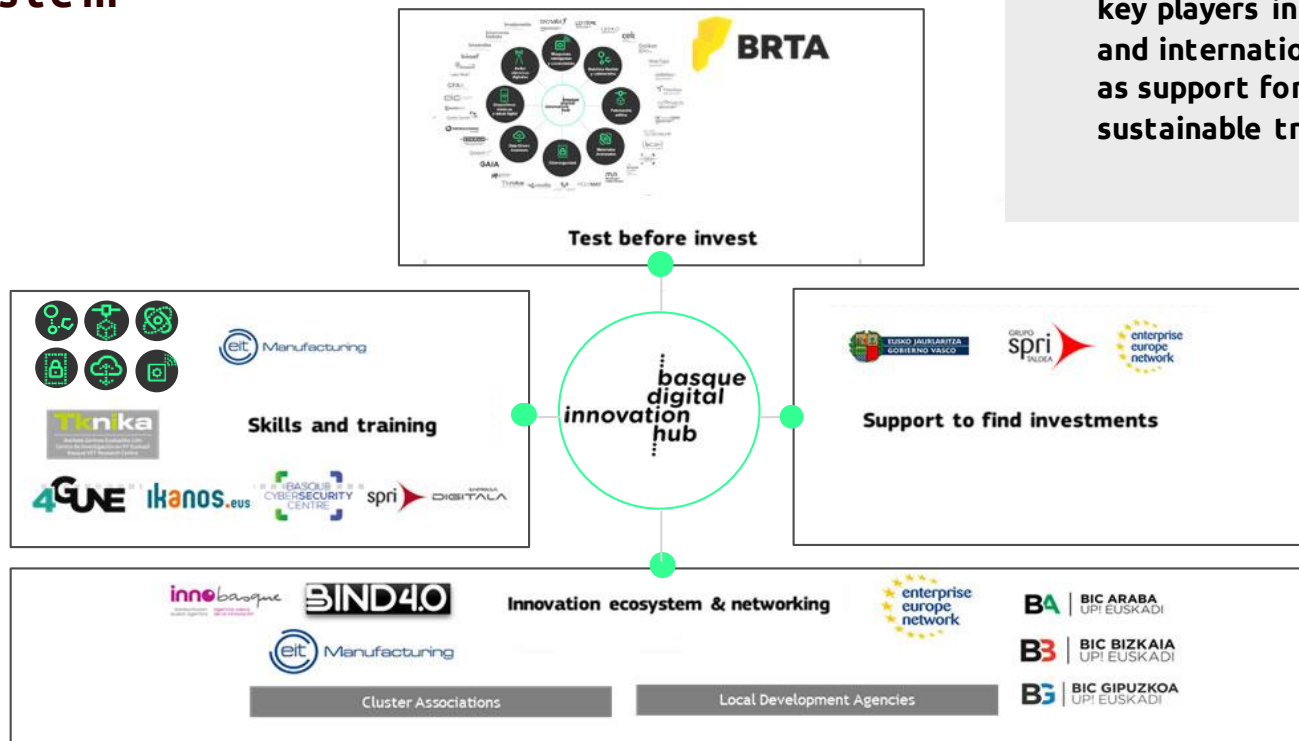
stem

key players in
and internatio
as support for
sustainable tr

BRTA

Test before invest

basque digital innovation hub

eit Manufacturing

Tknika

Skills and training

4GUNE ikanos.eus BASQUE CYBERSECURITY CENTRE spri DIGITALA

EUSKO JAURLARITZA GOBIERNO VASCO

GRUPO spri TALDEA

enterprise europe network

Support to find investments

innobasque

BIND4.0

Innovation ecosystem & networking

enterprise europe network

BA BIC ARABA UP! EUSKADI

BB BIC BIZKAIA UP! EUSKADI

BG BIC GIPUZKOA UP! EUSKADI

eit Manufacturing

Cluster Associations

Local Development Agencies